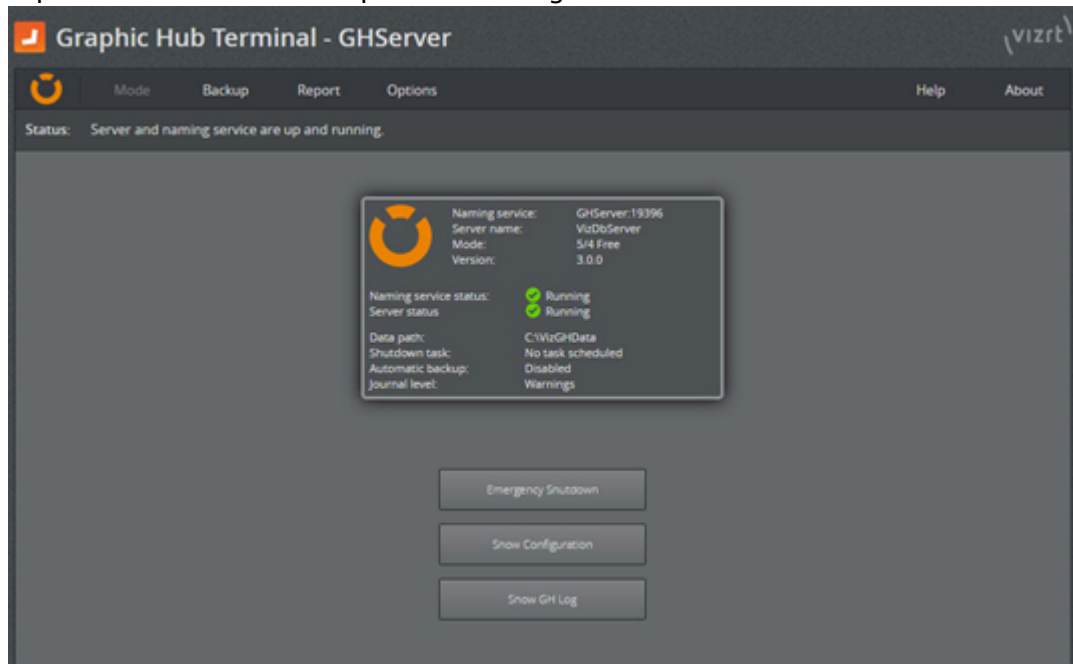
Graphic Hub Terminal - GHServer

vizrt

Mode Backup Report Options Help About

Status: Server and naming service are up and running.

| | |
|---|---|
| Naming service: | GHServer:19396 |
| Server name: | VizDbServer |
| Mode: | 5/4 Free |
| Version: | 3.0.0 |

| | |
|---|---|
| Naming service status: | Running |
| Server status | Running |

| | |
|---|---|
| Data path: | C:\VizGHData |
| Shutdown task: | No task scheduled |
| Automatic backup: | Disabled |
| Journal level: | Warnings |

Emergency Shutdown

Show Configuration

Show GH Log